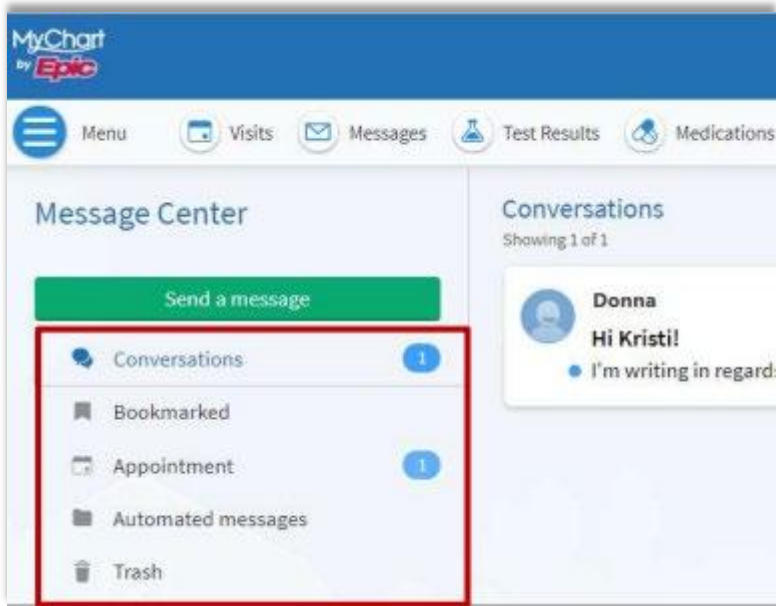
MyChart by Epic

Menu Visits Messages Test Results Medications

Message Center

Send a message

Conversations 1

Bookmarked

Appointment 1

Automated messages

Trash

Conversations
Showing 1 of 1

Donna
Hi Kristi!
I'm writing in regards